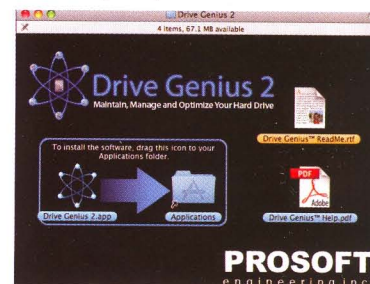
Drive Genius 2

4 items, 67.1 MB available

Drive Genius 2

Maintain, Manage and Optimize Your Hard Drive

Drive Genius™ ReadMe.rtf

To install the software, drag this icon to your Applications folder.

Drive Genius 2.app

Applications

PDF

Adobe

Drive Genius™ Help.pdf

PROSOFT

engineering inc